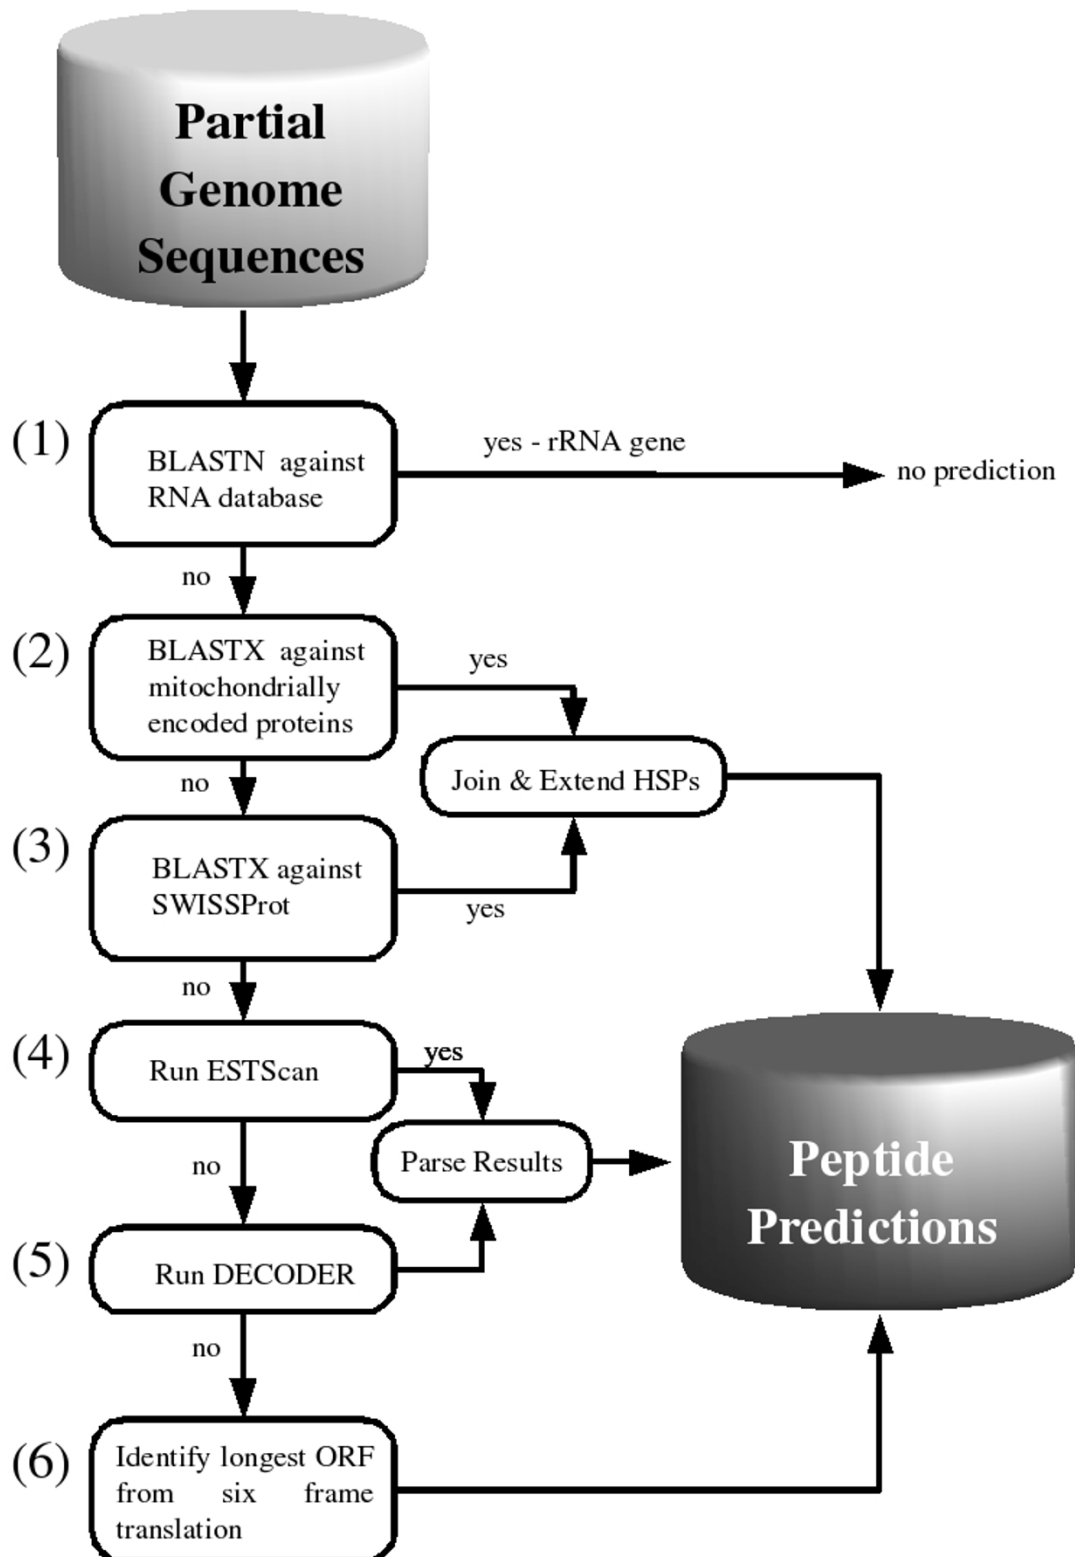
Partial Genome Sequences

(1) BLASTN against RNA database

yes - rRNA gene

no prediction

no

(2) BLASTX against mitochondrially encoded proteins

yes

Join & Extend HSPs

no

(3) BLASTX against SWISSProt

yes

no

(4) Run ESTScan

yes

Parse Results

Peptide Predictions

no

(5) Run DECODER

no

(6) Identify longest ORF from six frame translation